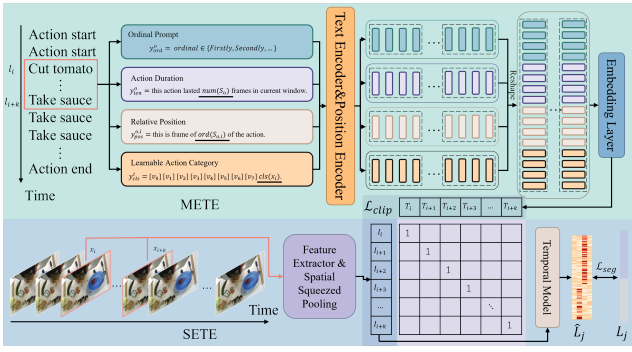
Action start
Action start
$l_i$
Cut tomato
$\vdots$
$l_{i+k}$
Take sauce
Take sauce
Take sauce
$\vdots$
Action end
Time

Ordinal Prompt
$y^{o}_{ord} = ordinal \in \{Firstly, Secondly, ...\}$

Action Duration
$y^{o}_{len}$ = this action lasted $\underline{num(S_{x_i})}$ frames in current window.

Relative Position
$y^{o,i}_{pos}$ = this is frame of $\underline{ord(S_{x_i})}$ of the action.

Learnable Action Category
$y^{o}_{cls} = [v_0][v_1][v_2][v_3][v_4][v_5][v_6][v_7] \underline{cls(x_i)}$.

Text Encoder&Position Encoder

Reshape

Embedding Layer

METE

$\mathcal{L}_{clip}$

| | $T_i$ | $T_{i+1}$ | $T_{i+2}$ | $T_{i+3}$ | ... | $T_{i+k}$ |
|---|---|---|---|---|---|---|
| $I_i$ | 1 | | | | | |
| $I_{i+1}$ | | 1 | | | | |
| $I_{i+2}$ | | | 1 | | | |
| $I_{i+3}$ | | | | 1 | | |
| ... | | | | | $\ddots$ | |
| $I_{i+k}$ | | | | | | 1 |

$x_i$
$x_{i+k}$
Time
Feature Extractor & Spatial Squeezed Pooling
SETE
Temporal Model
$\mathcal{L}_{seg}$
$\widehat{L}_j$
$L_j$